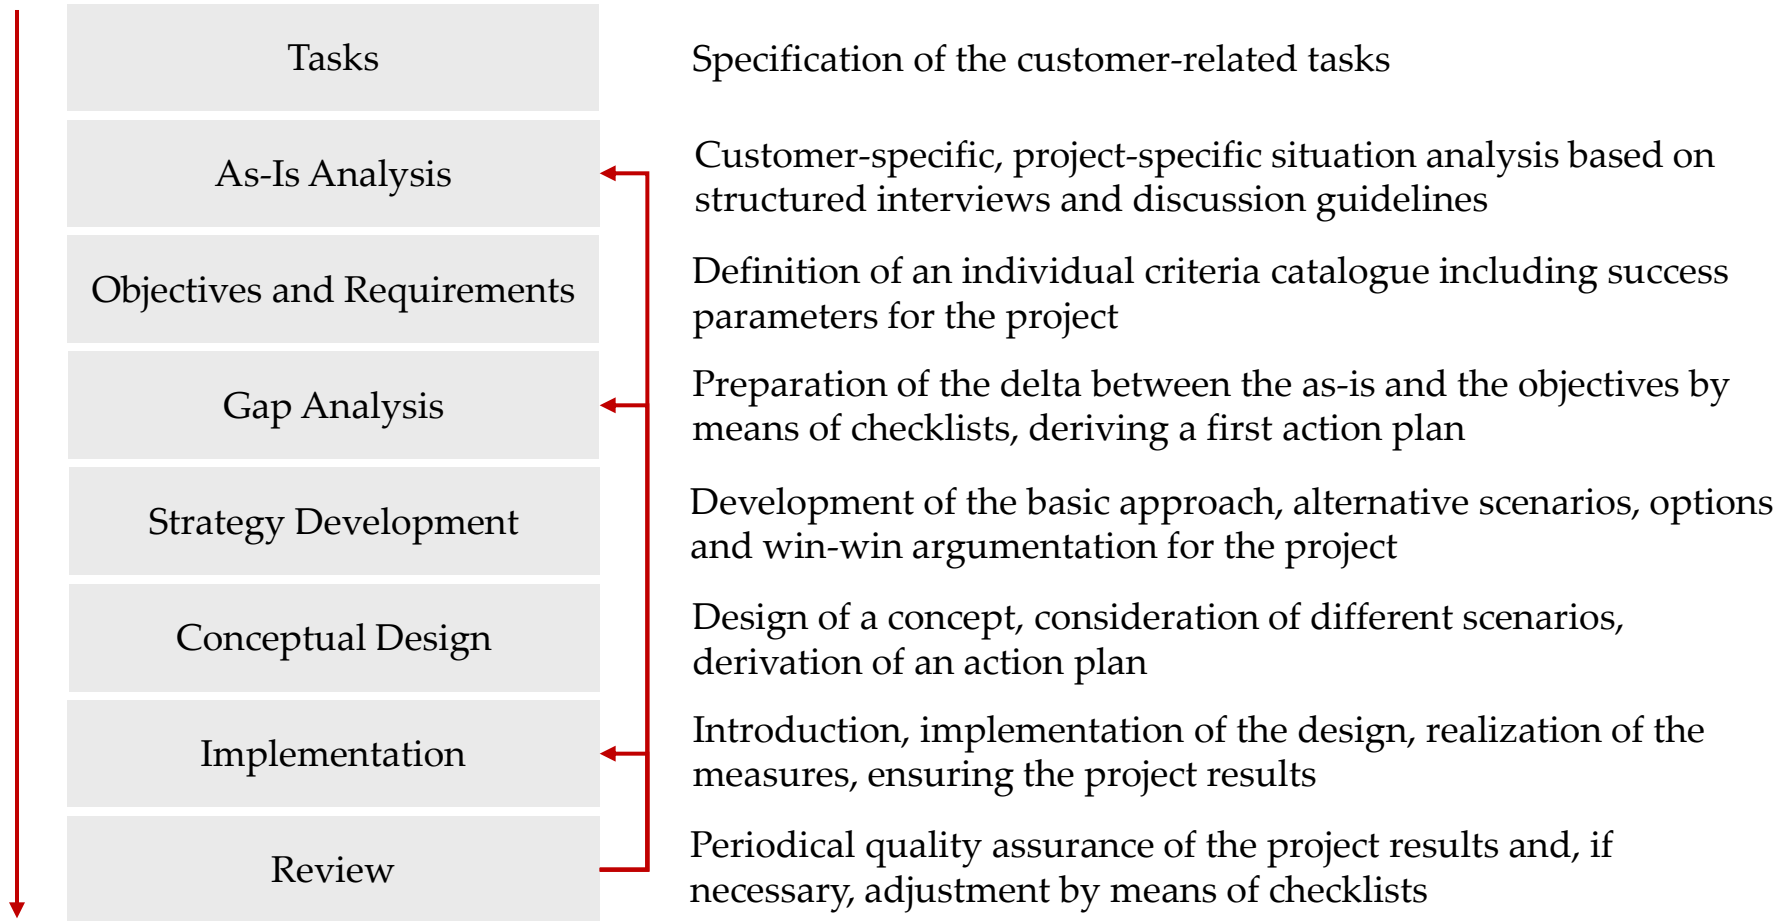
Tasks

Specification of the customer-related tasks

As-Is Analysis

Customer-specific, project-specific situation analysis based on structured interviews and discussion guidelines

Objectives and Requirements

Definition of an individual criteria catalogue including success parameters for the project

Gap Analysis

Preparation of the delta between the as-is and the objectives by means of checklists, deriving a first action plan

Strategy Development

Development of the basic approach, alternative scenarios, options and win-win argumentation for the project

Conceptual Design

Design of a concept, consideration of different scenarios, derivation of an action plan

Implementation

Introduction, implementation of the design, realization of the measures, ensuring the project results

Review

Periodical quality assurance of the project results and, if necessary, adjustment by means of checklists